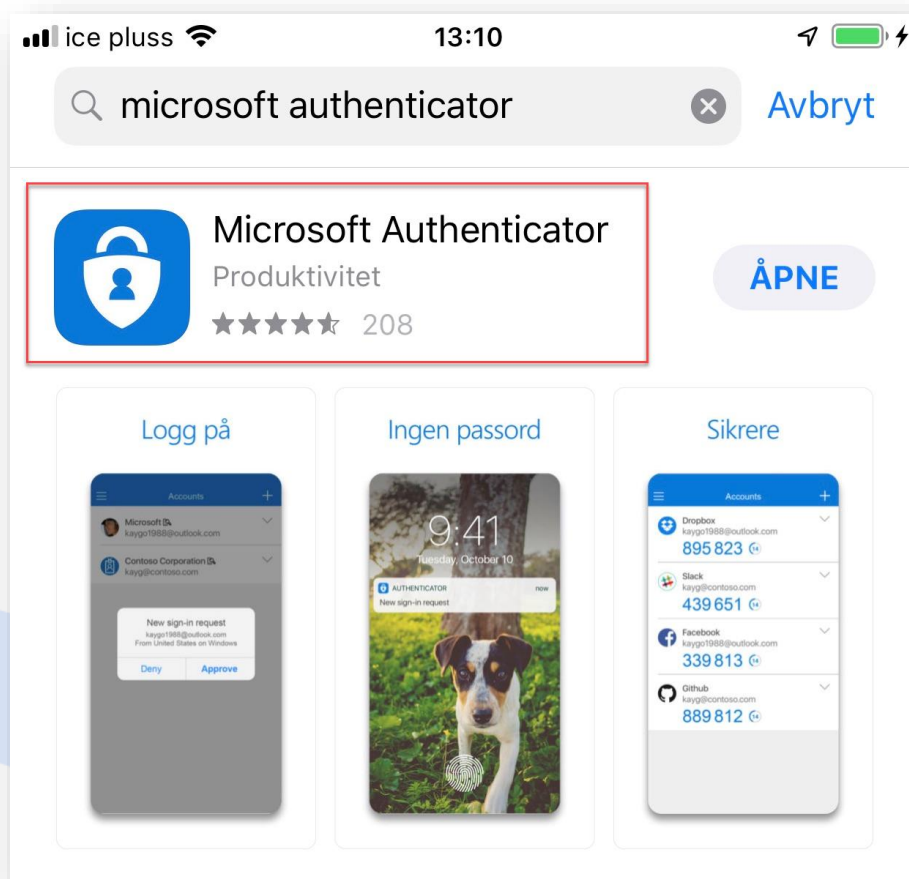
ice pluss 13:10

microsoft authenticator Avbryt

Microsoft Authenticator
Produktivitet
208

ÅPNE

Logg på

Accounts

Microsoft
kaygo1988@outlook.com

Contoso Corporation
kayg@contoso.com

New sign-in request
kaygo1988@outlook.com
From United States on Windows

Deny Approve

Ingen passord

9:41
Tuesday, October 10

AUTHENTICATOR now
New sign-in request

Sikrere

Accounts

Dropbox
kaygo1988@outlook.com
895 823

Slack
kaygo1988@outlook.com
439 651

Facebook
kaygo1988@outlook.com
339 813

Github
kayg@contoso.com
889 812